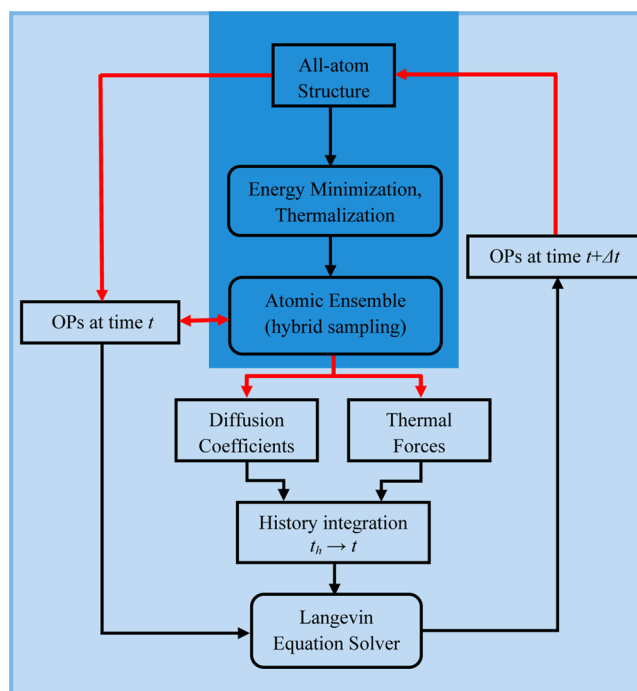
All-atom Structure

Energy Minimization, Thermalization

OPs at time $t+\Delta t$

OPs at time $t$

Atomic Ensemble (hybrid sampling)

Diffusion Coefficients

Thermal Forces

History integration $t_h \rightarrow t$

Langevin Equation Solver